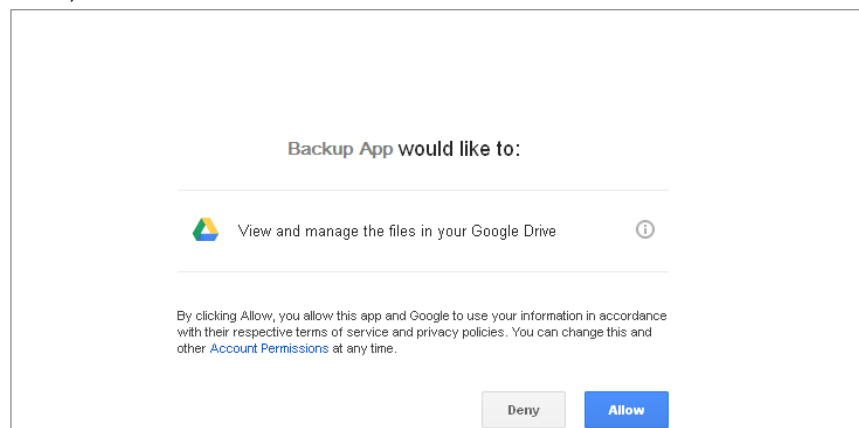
Backup App would like to:

View and manage the files in your Google Drive

By clicking Allow, you allow this app and Google to use your information in accordance with their respective terms of service and privacy policies. You can change this and other Account Permissions at any time.

Deny

Allow